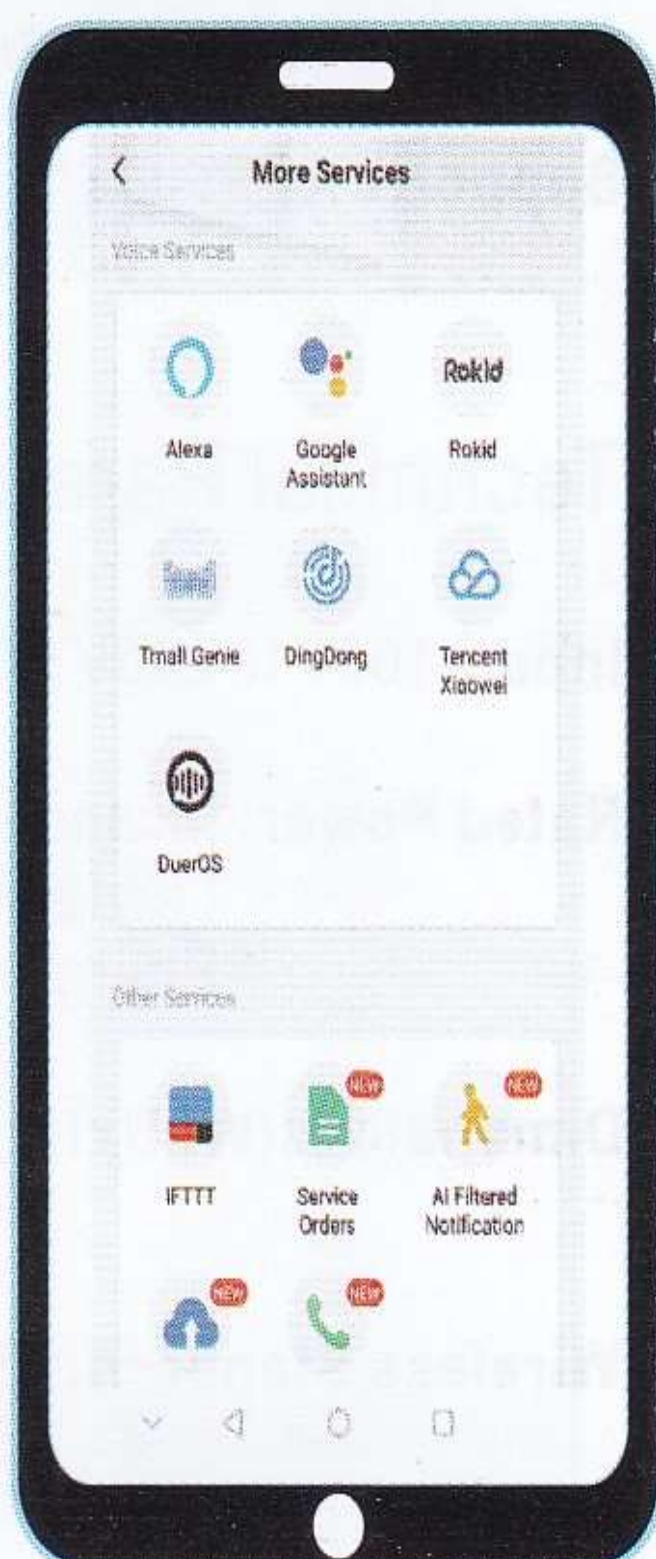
More Services

Voice Services

Rokid

Alexa

Google Assistant

Rokid

Tmall Genie

DingDong

Tencent Xiaowei

DuerOS

Other Services

NEW

NEW

IFTTT

Service Orders

AI Filtered Notification

NEW

NEW